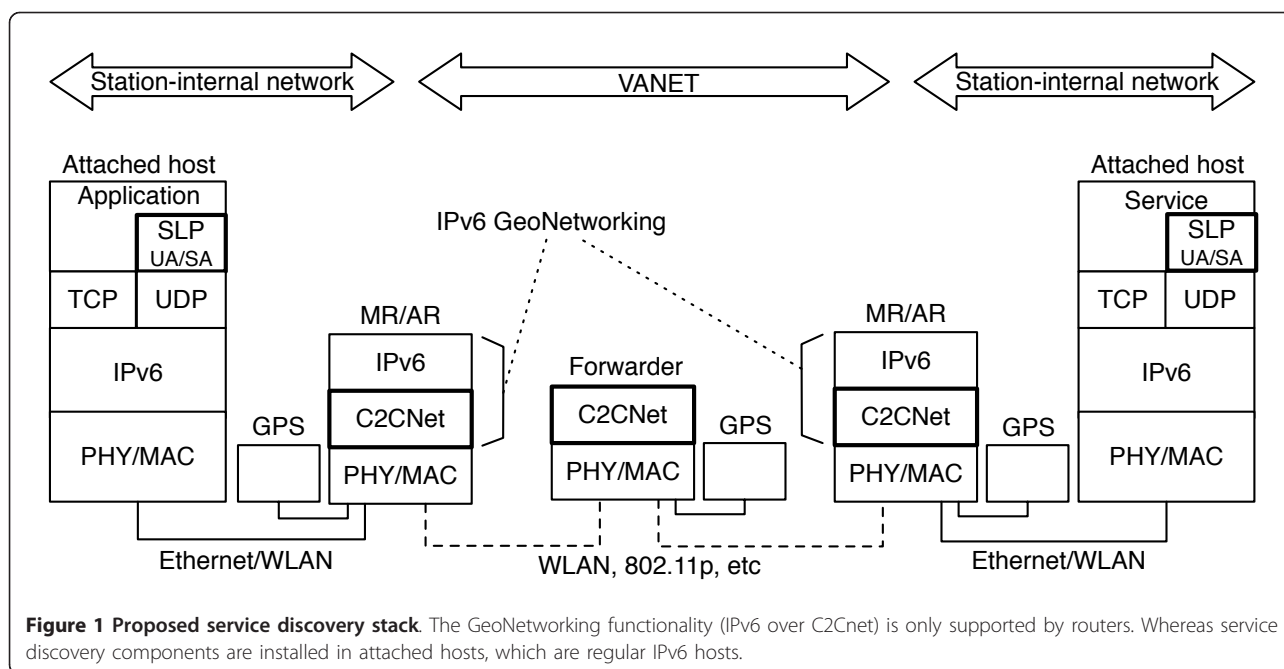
Station-internal network
VANET
Station-internal network

Attached host
Application
SLP
UA/SA
TCP
UDP
IPv6
PHY/MAC

IPv6 GeoNetworking

MR/AR
IPv6
C2CNet
PHY/MAC
GPS

Forwarder
C2CNet
PHY/MAC
GPS

MR/AR
IPv6
C2CNet
PHY/MAC
GPS

Attached host
Service
SLP
UA/SA
TCP
UDP
IPv6
PHY/MAC

Ethernet/WLAN
WLAN, 802.11p, etc
Ethernet/WLAN

**Figure 1 Proposed service discovery stack**. The GeoNetworking functionality (IPv6 over C2Cnet) is only supported by routers. Whereas service discovery components are installed in attached hosts, which are regular IPv6 hosts.